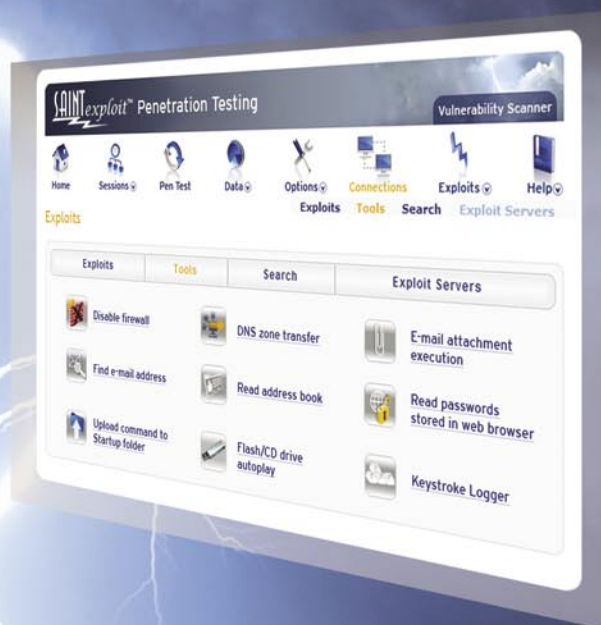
SAINTexploit™ Penetration Testing

Vulnerability Scanner

Home
Sessions
Pen Test
Data
Options
Connections
Exploits
Help

Exploits

Exploits Tools Search Exploit Servers

| Exploits | Tools | Search | Exploit Servers |
|---|---|---|---|

Disable firewall

Find e-mail address

Upload command to Startup folder

DNS zone transfer

Read address book

Flash/CD drive autoplay

E-mail attachment execution

Read passwords stored in web browser

Keystroke Logger